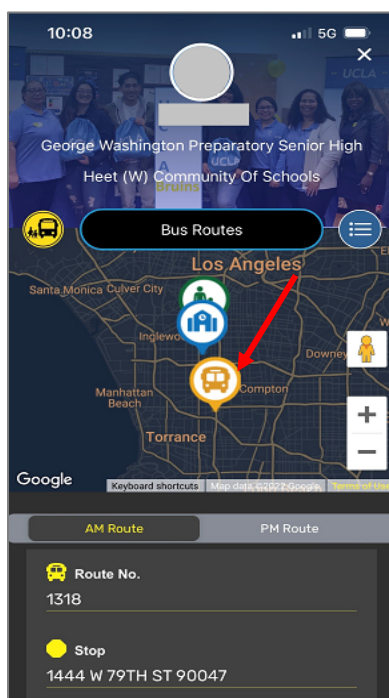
10:08
5G
×
George Washington Preparatory Senior High
Heet (W) Community Of Schools
Bruins
UCLA
Bus Routes
Los Angeles
Santa Monica
Culver City
Inglewood
Downey
Manhattan Beach
Compton
Torrance
Google
Keyboard shortcuts
Map data ©2022 Google
Terms of Use
+
−
AM Route
PM Route
Route No.
1318
Stop
1444 W 79TH ST 90047